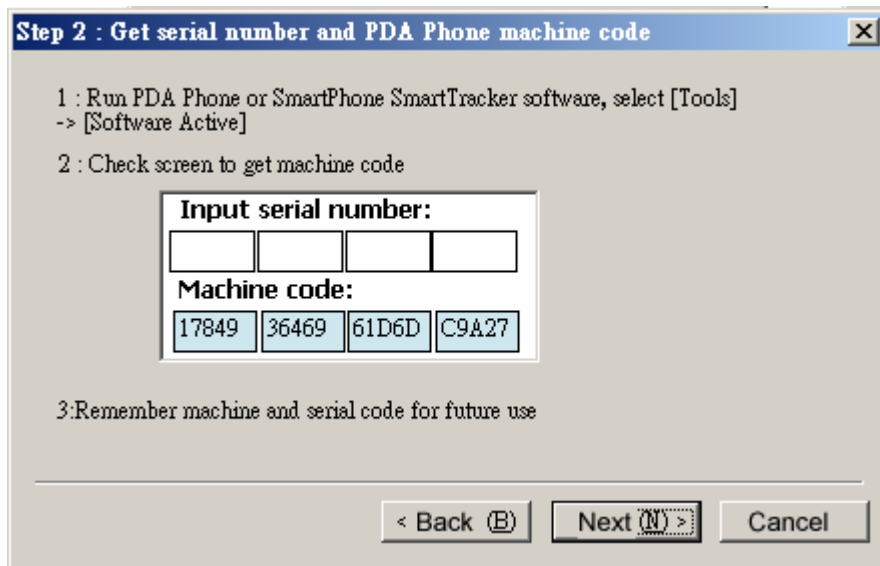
Step 2 : Get serial number and PDA Phone machine code

1 : Run PDA Phone or SmartPhone SmartTracker software, select [Tools] -> [Software Active]

2 : Check screen to get machine code

Input serial number:

Machine code:

| 17849 | 36469 | 61D6D | C9A27 |
|---|---|---|---|

3:Remember machine and serial code for future use

< Back (B)

Next (N) >

Cancel